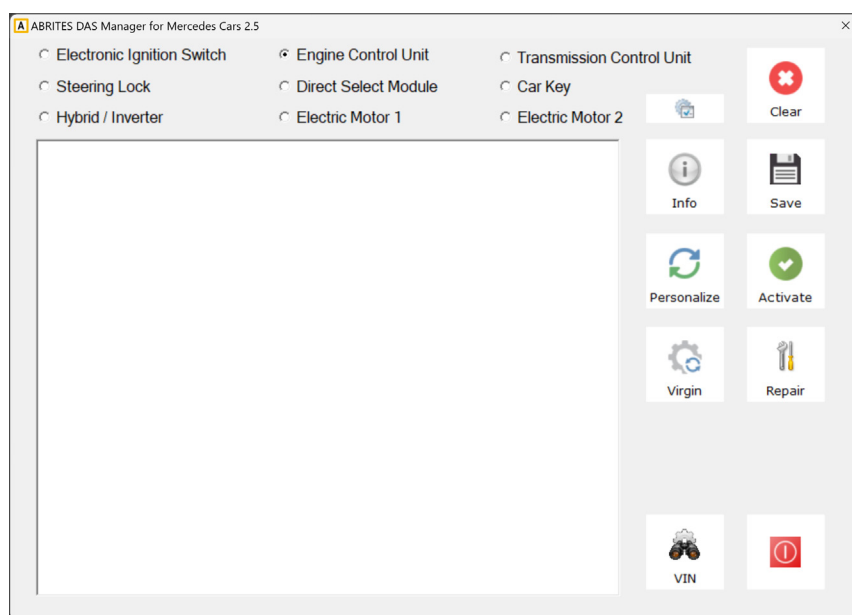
A ABRITES DAS Manager for Mercedes Cars 2.5

×

Electronic Ignition Switch
Engine Control Unit
Transmission Control Unit
Steering Lock
Direct Select Module
Car Key
Hybrid / Inverter
Electric Motor 1
Electric Motor 2

Clear
Info
Save
Personalize
Activate
Virgin
Repair
VIN